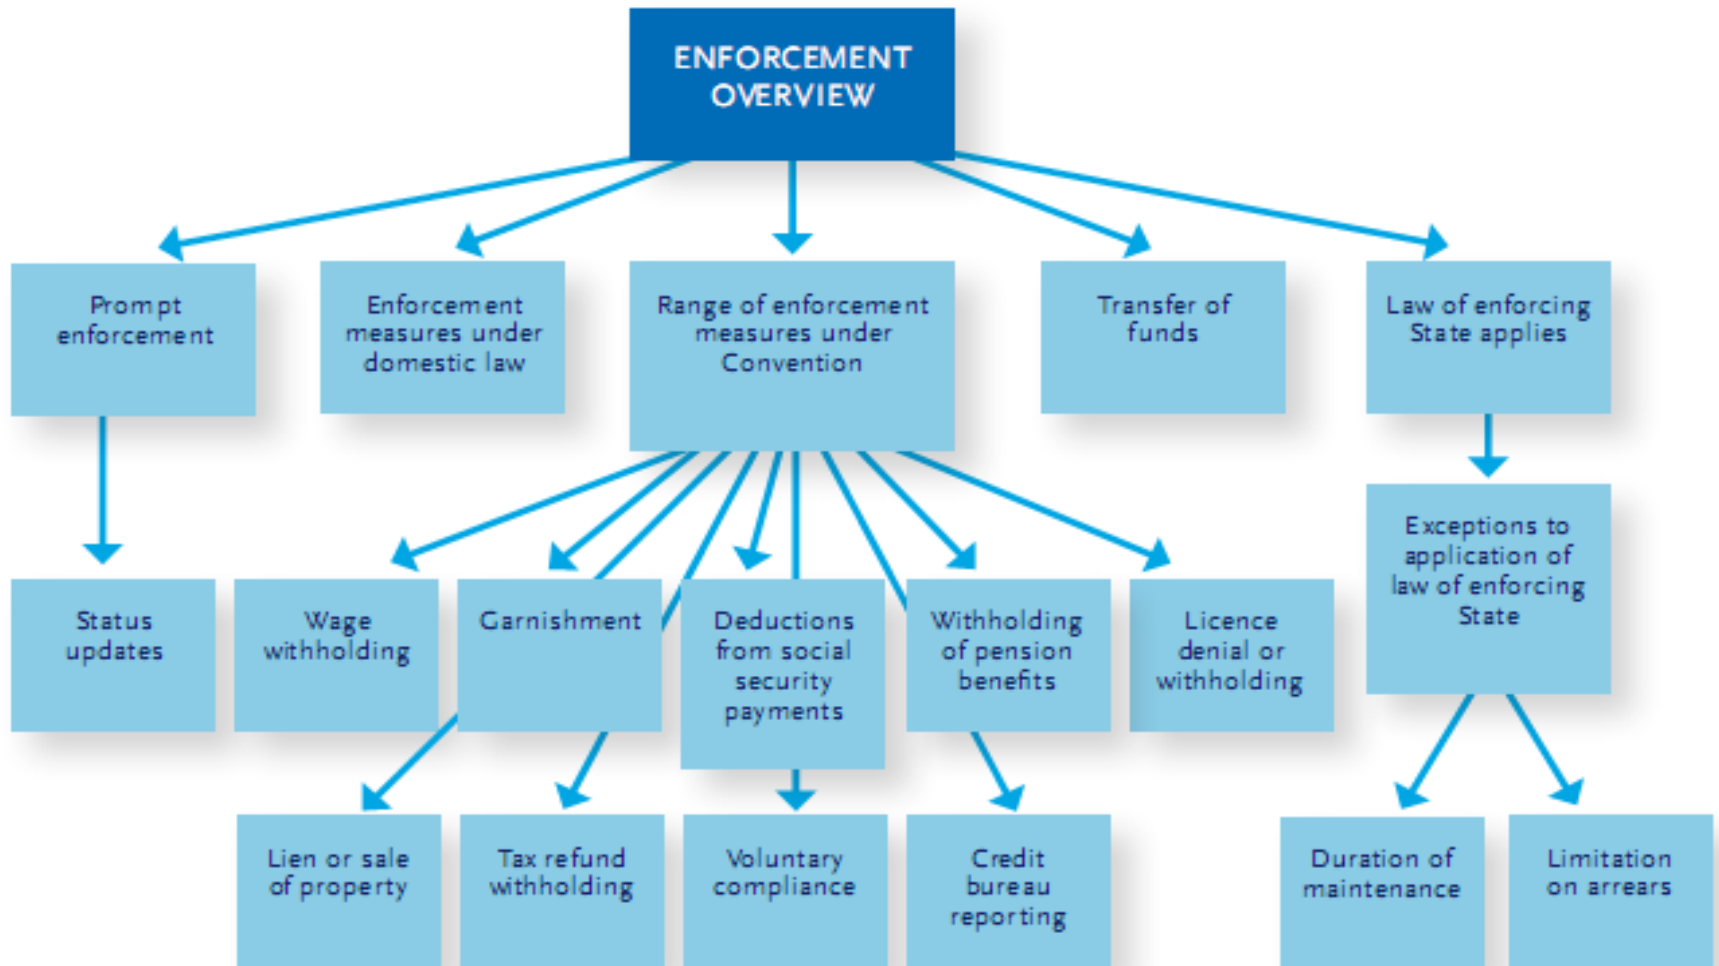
ENFORCEMENT OVERVIEW

Prompt enforcement

Enforcement measures under domestic law

Range of enforcement measures under Convention

Transfer of funds

Law of enforcing State applies

Status updates

Wage withholding

Garnishment

Deductions from social security payments

Withholding of pension benefits

Licence denial or withholding

Exceptions to application of law of enforcing State

Lien or sale of property

Tax refund withholding

Voluntary compliance

Credit bureau reporting

Duration of maintenance

Limitation on arrears